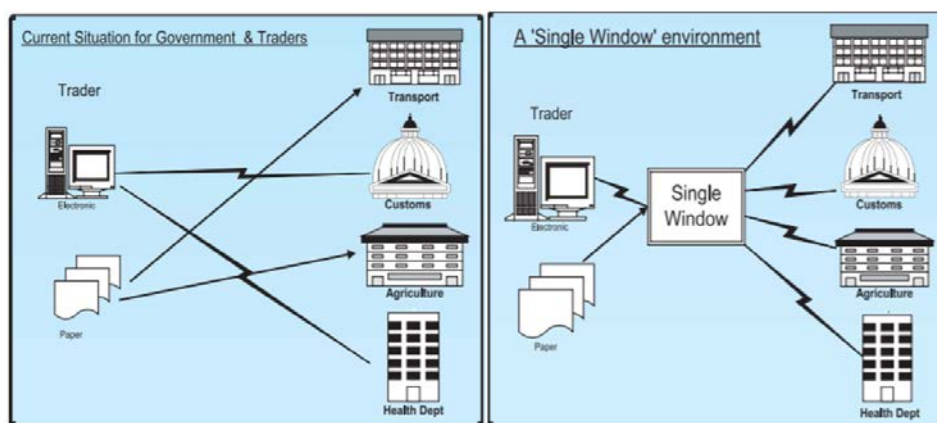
Current Situation for Government & Traders

Trader

Electronic

Paper

Transport

Customs

Agriculture

Health Dept

A 'Single Window' environment

Trader

Electronic

Paper

Single Window

Transport

Customs

Agriculture

Health Dept